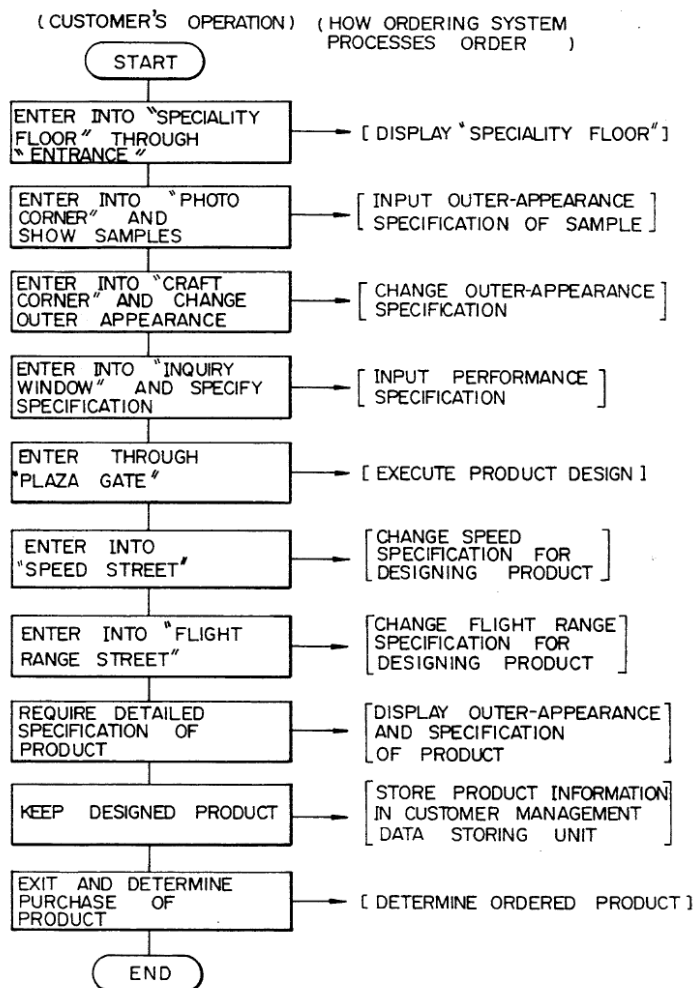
(CUSTOMER'S OPERATION) (HOW ORDERING SYSTEM PROCESSES ORDER)

START

ENTER INTO "SPECIALITY FLOOR" THROUGH "ENTRANCE"

[DISPLAY "SPECIALITY FLOOR"]

ENTER INTO "PHOTO CORNER" AND SHOW SAMPLES

[INPUT OUTER-APPEARANCE SPECIFICATION OF SAMPLE]

ENTER INTO "CRAFT CORNER" AND CHANGE OUTER APPEARANCE

[CHANGE OUTER-APPEARANCE SPECIFICATION]

ENTER INTO "INQUIRY WINDOW" AND SPECIFY SPECIFICATION

[INPUT PERFORMANCE SPECIFICATION]

ENTER THROUGH "PLAZA GATE"

[EXECUTE PRODUCT DESIGN]

ENTER INTO "SPEED STREET"

[CHANGE SPEED SPECIFICATION FOR DESIGNING PRODUCT]

ENTER INTO "FLIGHT RANGE STREET"

[CHANGE FLIGHT RANGE SPECIFICATION FOR DESIGNING PRODUCT]

REQUIRE DETAILED SPECIFICATION OF PRODUCT

[DISPLAY OUTER-APPEARANCE AND SPECIFICATION OF PRODUCT]

KEEP DESIGNED PRODUCT

[STORE PRODUCT INFORMATION IN CUSTOMER MANAGEMENT DATA STORING UNIT]

EXIT AND DETERMINE PURCHASE OF PRODUCT

[DETERMINE ORDERED PRODUCT]

END